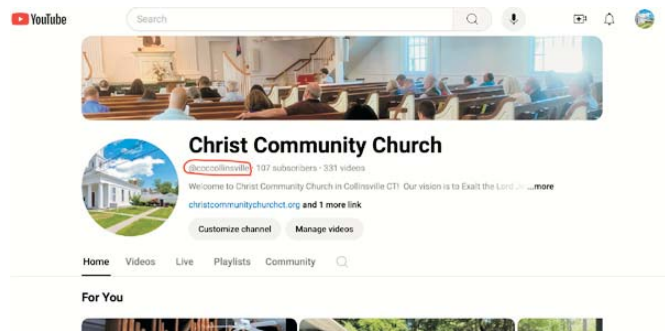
YouTube

Search

Christ Community Church

@ccccollinsville · 107 subscribers · 331 videos

Welcome to Christ Community Church in Collinsville CT! Our vision is to Exalt the Lord Je ...more

christcommunitychurchct.org and 1 more link

Customize channel

Manage videos

Home Videos Live Playlists Community

For You